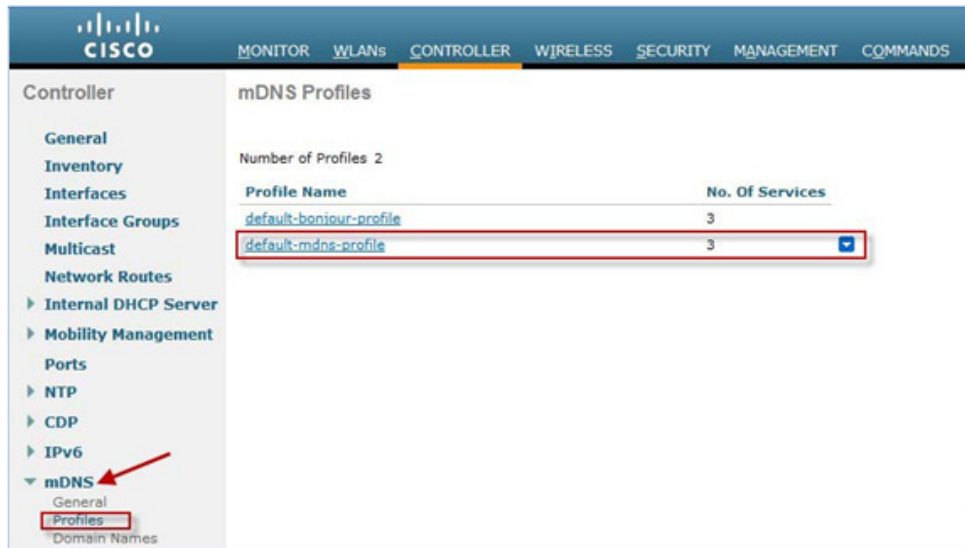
cisco

MONITOR WLANs CONTROLLER WIRELESS SECURITY MANAGEMENT COMMANDS

Controller

General
Inventory
Interfaces
Interface Groups
Multicast
Network Routes
Internal DHCP Server
Mobility Management
Ports
NTP
CDP
IPv6
mDNS
General
Profiles
Domain Names

mDNS Profiles

Number of Profiles 2

| Profile Name | No. Of Services |
|---|---|
| default-bonjour-profile | 3 |
| default-mdns-profile | 3 |